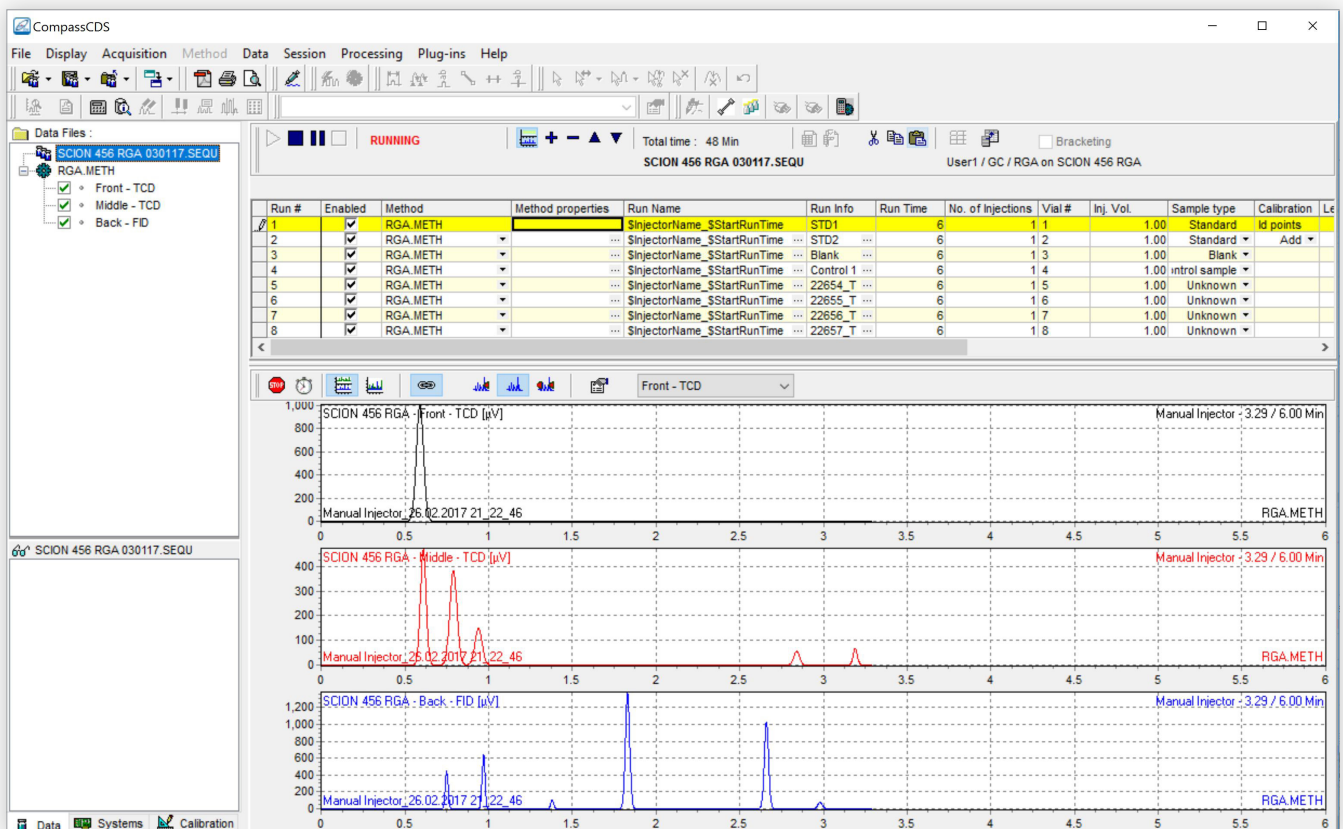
CompassCDS

File Display Acquisition Method Data Session Processing Plug-ins Help

Data Files :
SCION 456 RGA 030117.SEQU
RGA.METH
Front - TCD
Middle - TCD
Back - FID

SCION 456 RGA 030117.SEQU

Data Systems Calibration

RUNNING
Total time : 48 Min
SCION 456 RGA 030117.SEQU
Bracketing
User1 / GC / RGA on SCION 456 RGA

| Run # | Enabled | Method | Method properties | Run Name | Run Info | Run Time | No. of Injections | Vial # | Inj. Vol. | Sample type | Calibration | Le |
|---|---|---|---|---|---|---|---|---|---|---|---|---|
| 1 | ☑ | RGA.METH | | $InjectorName_$StartRunTime | STD1 | 6 | 1 | 1 | 1.00 | Standard | ld points | |
| 2 | ☑ | RGA.METH | ... | $InjectorName_$StartRunTime ... | STD2 ... | 6 | 1 | 2 | 1.00 | Standard | Add | |
| 3 | ☑ | RGA.METH | ... | $InjectorName_$StartRunTime ... | Blank ... | 6 | 1 | 3 | 1.00 | Blank | | |
| 4 | ☑ | RGA.METH | ... | $InjectorName_$StartRunTime ... | Control 1 ... | 6 | 1 | 4 | 1.00 | ontrol sample | | |
| 5 | ☑ | RGA.METH | ... | $InjectorName_$StartRunTime ... | 22654_T ... | 6 | 1 | 5 | 1.00 | Unknown | | |
| 6 | ☑ | RGA.METH | ... | $InjectorName_$StartRunTime ... | 22655_T ... | 6 | 1 | 6 | 1.00 | Unknown | | |
| 7 | ☑ | RGA.METH | ... | $InjectorName_$StartRunTime ... | 22656_T ... | 6 | 1 | 7 | 1.00 | Unknown | | |
| 8 | ☑ | RGA.METH | ... | $InjectorName_$StartRunTime ... | 22657_T ... | 6 | 1 | 8 | 1.00 | Unknown | | |

STOP
Front - TCD

SCION 456 RGA - Front - TCD [µV]
Manual Injector - 3.29 / 6.00 Min
1,000 800 600 400 200 0
Manual Injector_26.02.2017 21_22_46
RGA.METH
0 0.5 1 1.5 2 2.5 3 3.5 4 4.5 5 5.5 6

SCION 456 RGA - Middle - TCD [µV]
Manual Injector - 3.29 / 6.00 Min
400 300 200 100 0
Manual Injector_26.02.2017 21_22_46
RGA.METH
0 0.5 1 1.5 2 2.5 3 3.5 4 4.5 5 5.5 6

SCION 456 RGA - Back - FID [µV]
Manual Injector - 3.29 / 6.00 Min
1,200 1,000 800 600 400 200 0
Manual Injector_26.02.2017 21_22_46
RGA.METH
0 0.5 1 1.5 2 2.5 3 3.5 4 4.5 5 5.5 6